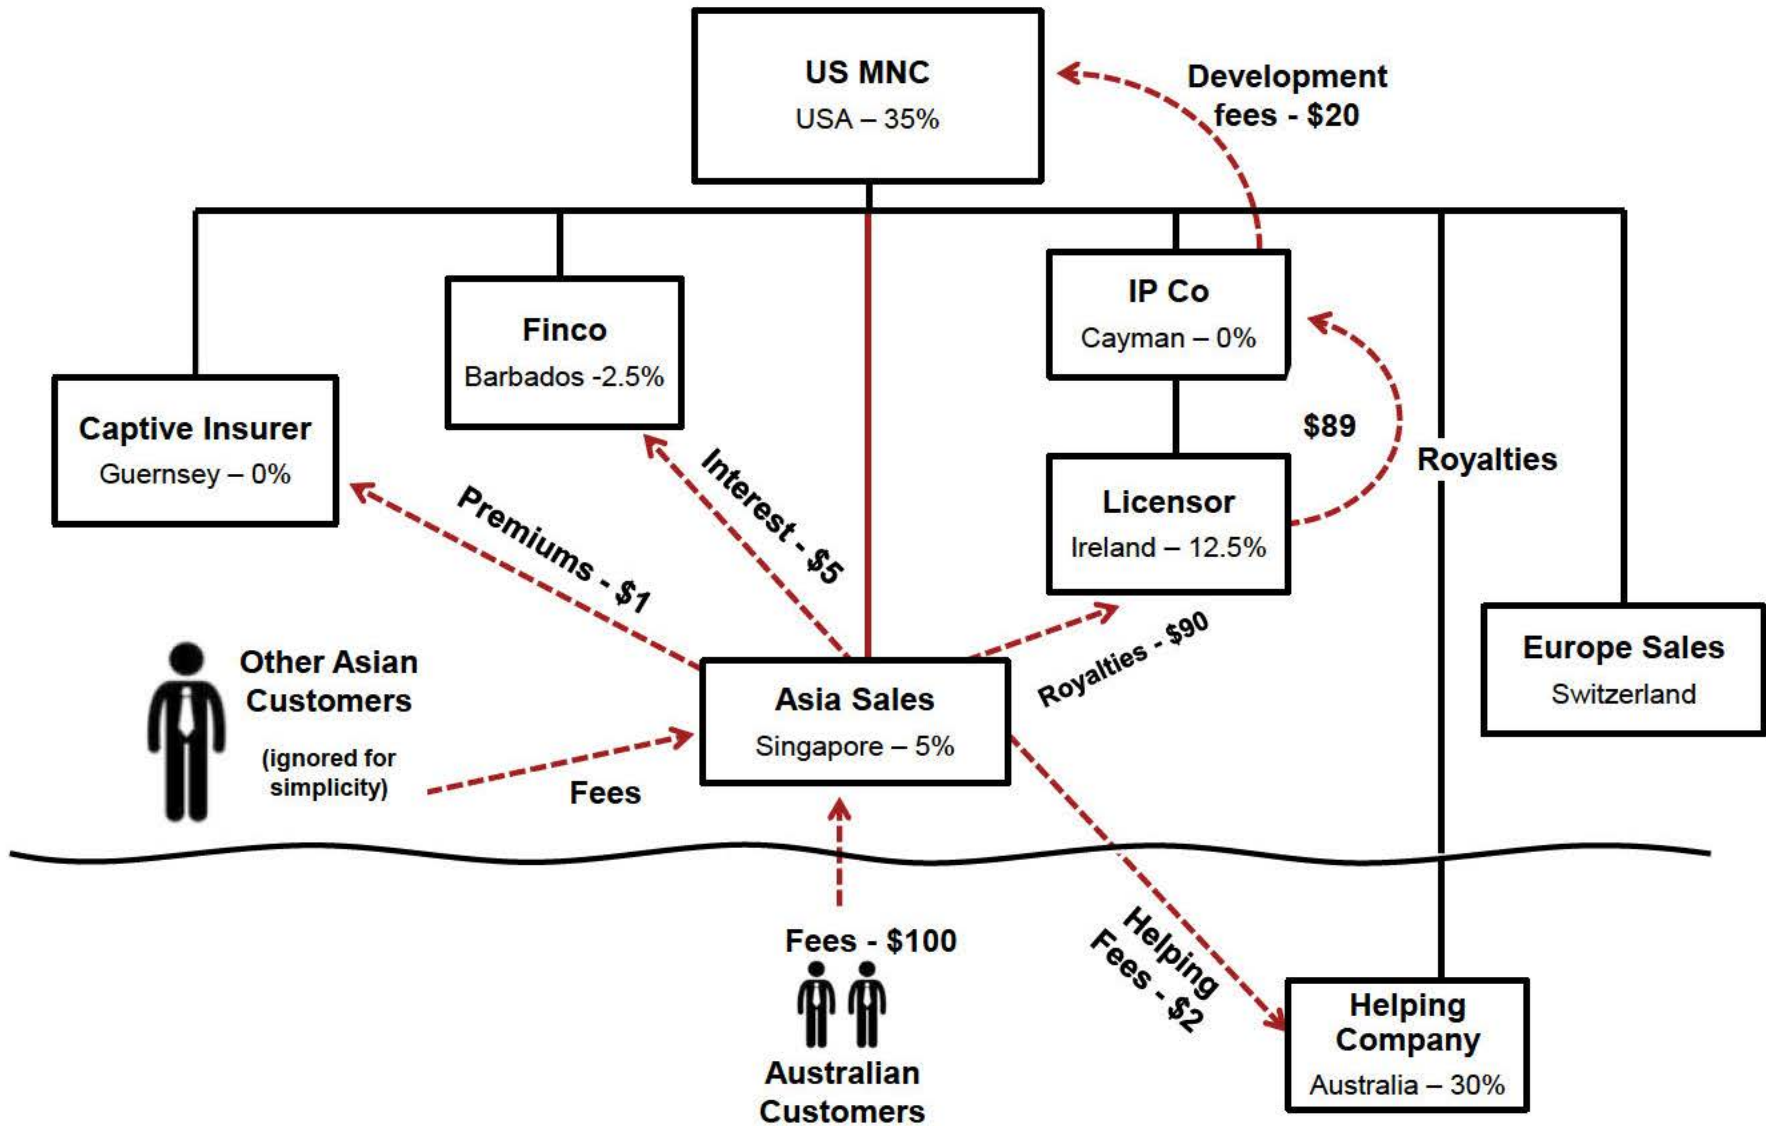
US MNC
USA – 35%

Development fees - $20

Captive Insurer
Guernsey – 0%

Finco
Barbados -2.5%

IP Co
Cayman – 0%

$89

Royalties

Licensor
Ireland – 12.5%

Premiums - $1

Interest - $5

Europe Sales
Switzerland

Other Asian Customers

(ignored for simplicity)

Asia Sales
Singapore – 5%

Royalties - $90

Fees

Fees - $100

Australian Customers

Helping Fees - $2

Helping Company
Australia – 30%